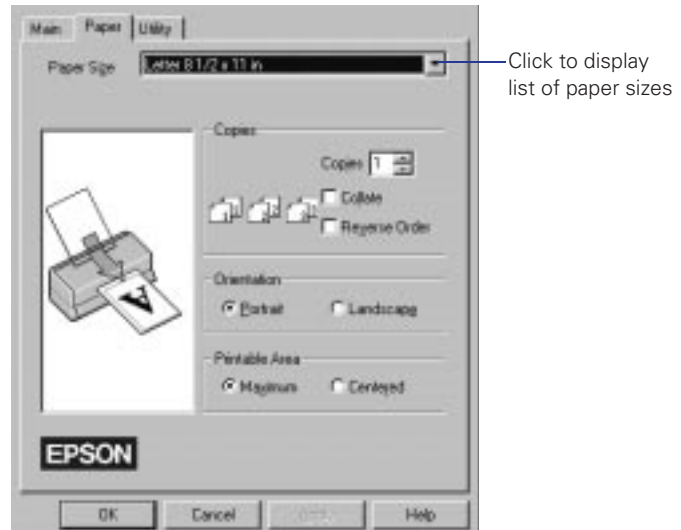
Main Paper Utility

Paper Size Letter 8 1/2 x 11 in

Click to display list of paper sizes

Copies

Copies 1

Collate

Reverse Order

Orientation

Portrait Landscape

Printable Area

Maximum Centered

EPSON

OK Cancel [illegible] Help